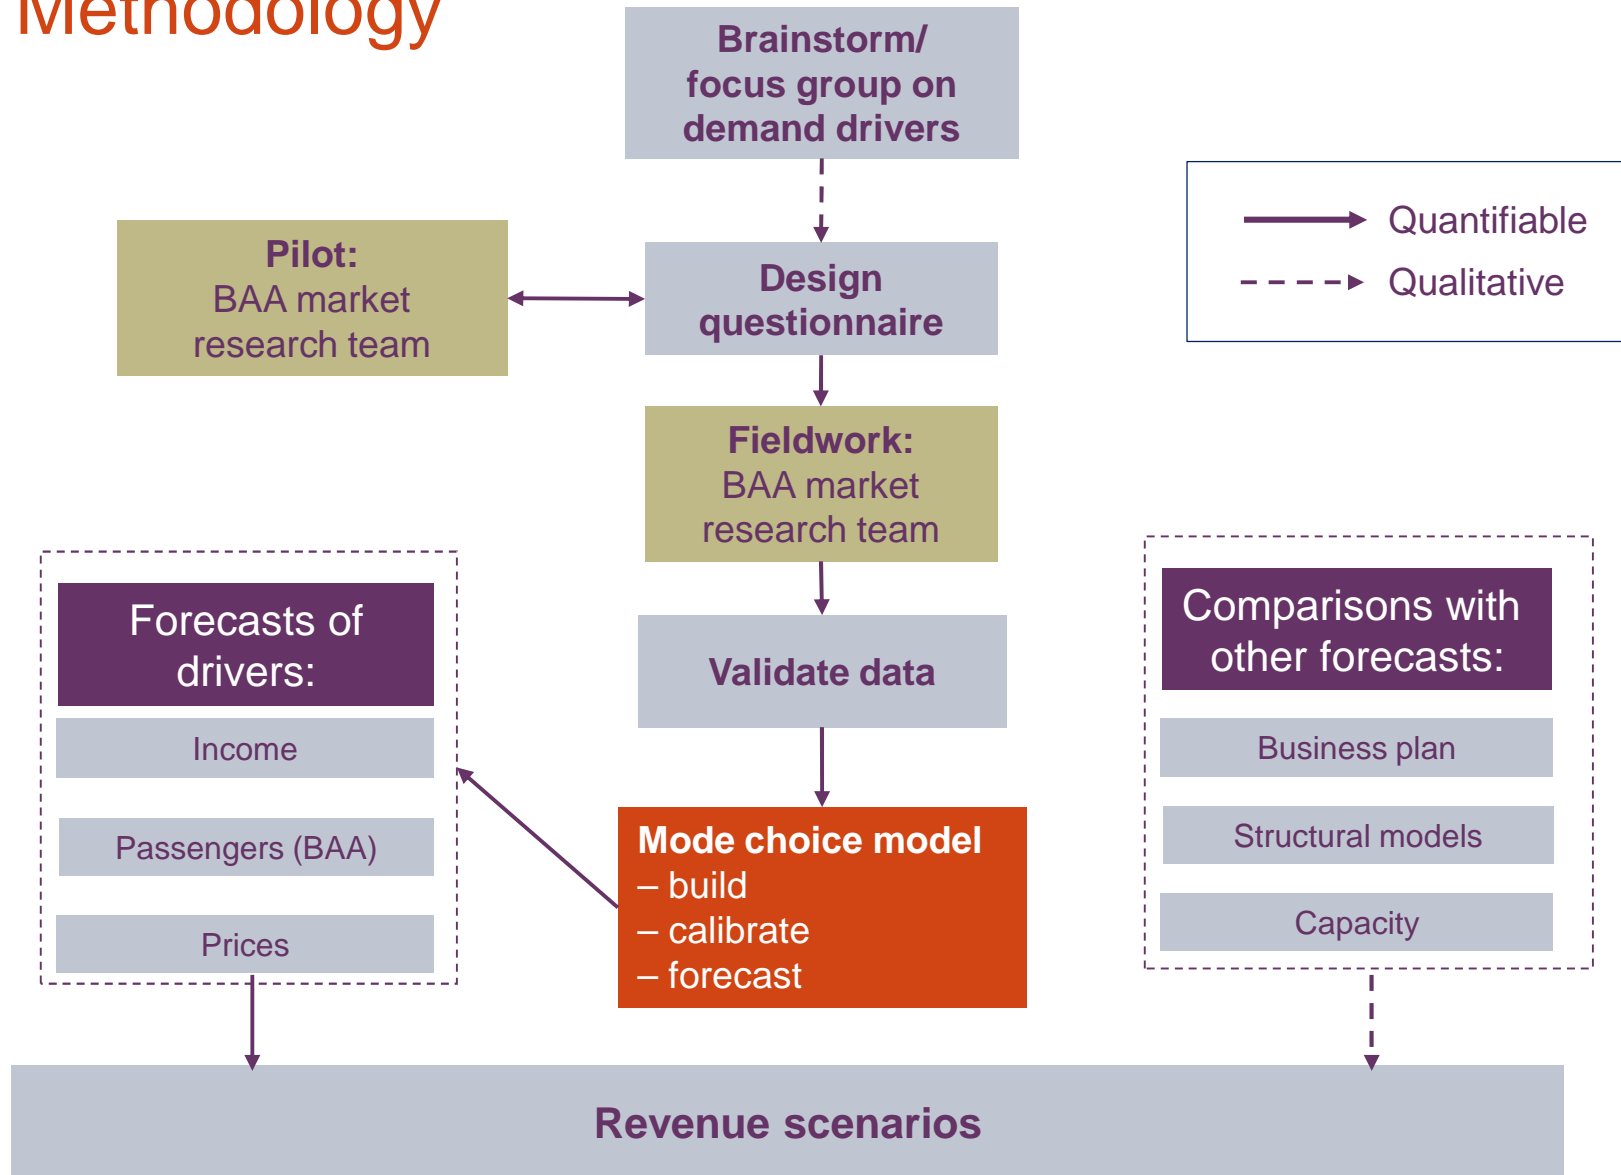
Methodology

Brainstorm/ focus group on demand drivers

Quantifiable
Qualitative

Pilot:
BAA market research team

Design questionnaire

Fieldwork:
BAA market research team

Forecasts of drivers:

Income

Passengers (BAA)

Prices

Validate data

Comparisons with other forecasts:

Business plan

Structural models

Capacity

Mode choice model
– build
– calibrate
– forecast

Revenue scenarios